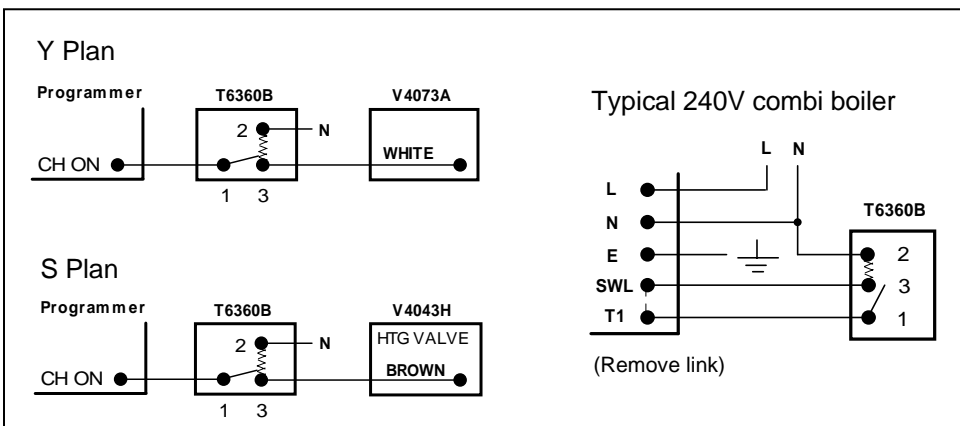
Y Plan

Programmer

T6360B

V4073A

2

N

CH ON

WHITE

1 3

S Plan

Programmer

T6360B

V4043H

2

N

HTG VALVE

CH ON

BROWN

1 3

Typical 240V combi boiler

L N

L

N

E

SWL

T1

T6360B

2

3

1

(Remove link)